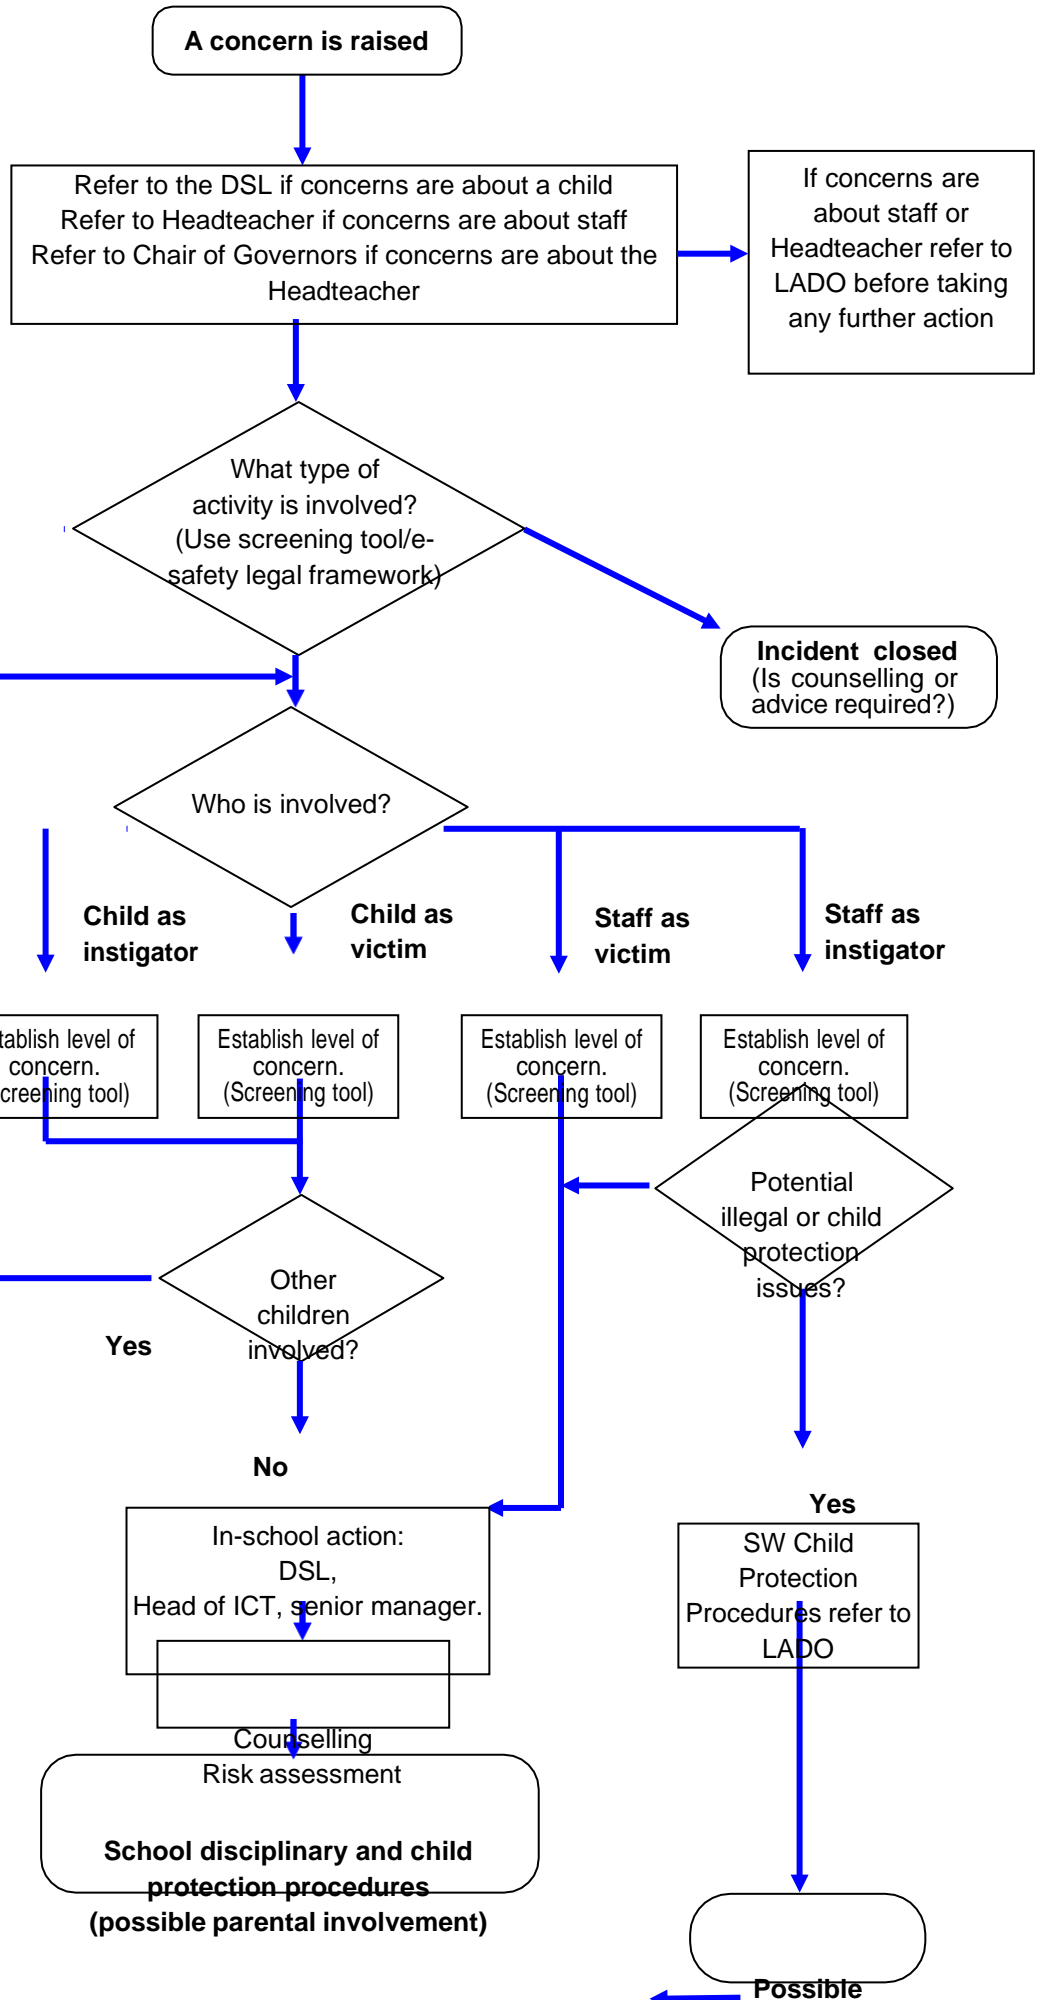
A concern is raised

Refer to the DSL if concerns are about a child
Refer to Headteacher if concerns are about staff
Refer to Chair of Governors if concerns are about the Headteacher

If concerns are about staff or Headteacher refer to LADO before taking any further action

What type of activity is involved? (Use screening tool/e-safety legal framework)

Incident closed
(Is counselling or advice required?)

Who is involved?

Child as instigator

Child as victim

Staff as victim

Staff as instigator

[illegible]tablish level of concern. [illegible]creening tool)

Establish level of concern. (Screening tool)

Establish level of concern. (Screening tool)

Establish level of concern. (Screening tool)

Potential illegal or child protection issues?

Other children involved?

Yes

No

Yes

In-school action:
DSL,
Head of ICT, senior manager.

SW Child Protection Procedures refer to LADO

Counselling
Risk assessment

School disciplinary and child protection procedures
(possible parental involvement)

Possible